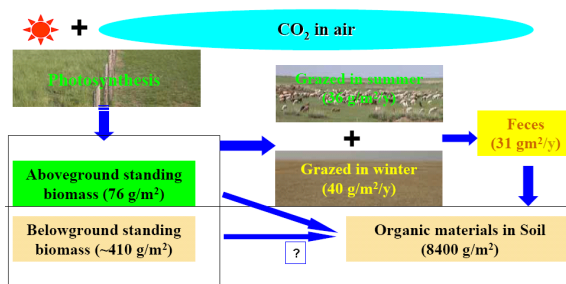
+

$CO_2$ in air

Photosynthesis

Grazed in summer ([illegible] $g/m^2/y$)

+

Feces (31 $gm^2/y$)

Aboveground standing biomass (76 $g/m^2$)

Grazed in winter (40 $g/m^2/y$)

Belowground standing biomass (~410 $g/m^2$)

?

Organic materials in Soil (8400 $g/m^2$)